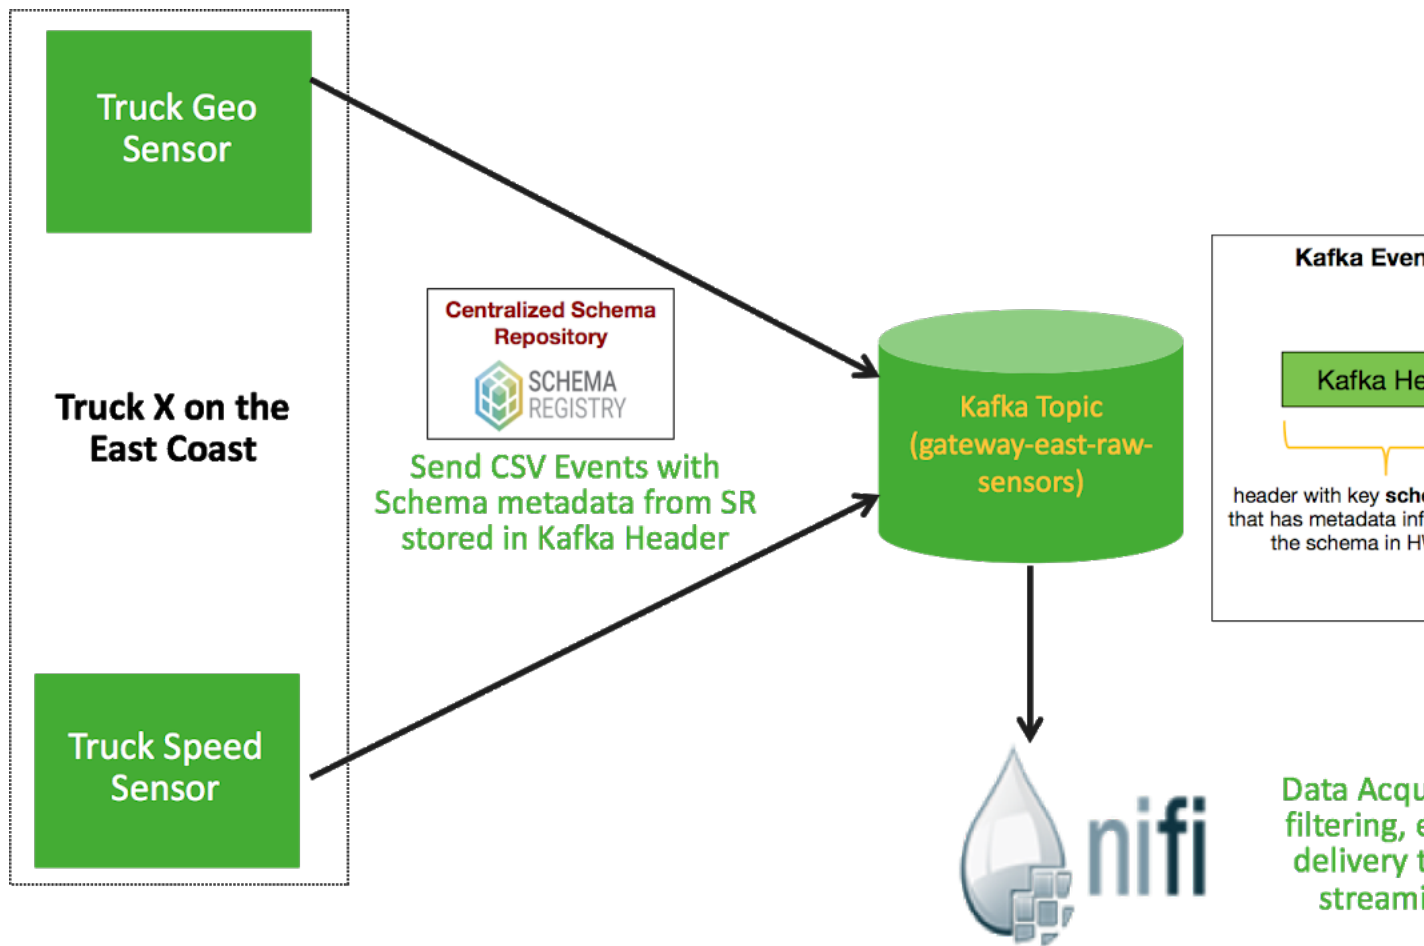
Truck Geo Sensor

Truck X on the East Coast

Truck Speed Sensor

Centralized Schema Repository

SCHEMA REGISTRY

Send CSV Events with Schema metadata from SR stored in Kafka Header

Kafka Topic (gateway-east-raw-sensors)

Kafka Even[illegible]

Kafka He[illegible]

header with key sch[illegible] that has metadata inf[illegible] the schema in H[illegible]

nifi

Data Acqu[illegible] filtering, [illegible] delivery t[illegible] streami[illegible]